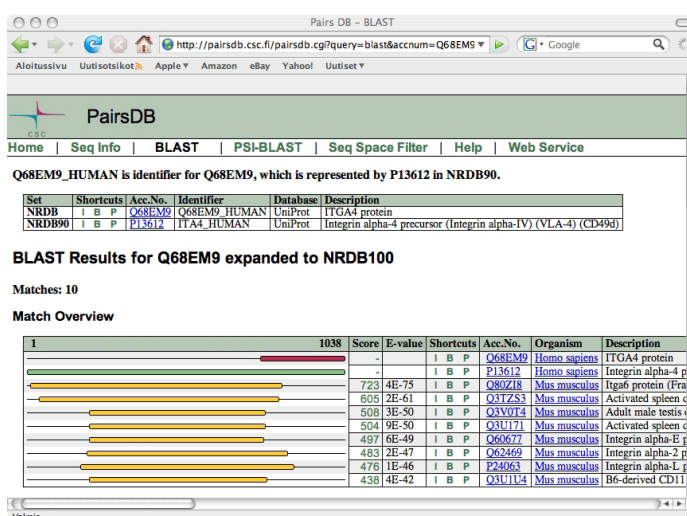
Pairs DB – BLAST

http://pairsdb.csc.fi/pairsdb.cgi?query=blast&accnum=Q68EM9

Google

Aloitussivu Uutisotsikot Apple▼ Amazon eBay Yahoo! Uutiset▼

CSC

PairsDB

Home | Seq Info | BLAST | PSI-BLAST | Seq Space Filter | Help | Web Service

Q68EM9_HUMAN is identifier for Q68EM9, which is represented by P13612 in NRDB90.

| Set | Shortcuts | Acc.No. | Identifier | Database | Description |
|---|---|---|---|---|---|
| NRDB | I B P | Q68EM9 | Q68EM9_HUMAN | UniProt | ITGA4 protein |
| NRDB90 | I B P | P13612 | ITA4_HUMAN | UniProt | Integrin alpha-4 precursor (Integrin alpha-IV) (VLA-4) (CD49d) |

BLAST Results for Q68EM9 expanded to NRDB100

Matches: 10

Match Overview

| 1 1038 | Score | E-value | Shortcuts | Acc.No. | Organism | Description |
|---|---|---|---|---|---|---|
| | - | | I B P | Q68EM9 | Homo sapiens | ITGA4 protein |
| | - | | I B P | P13612 | Homo sapiens | Integrin alpha-4 p |
| | 723 | 4E-75 | I B P | Q80ZI8 | Mus musculus | Itga6 protein (Fra |
| | 605 | 2E-61 | I B P | Q3TZS3 | Mus musculus | Activated spleen c |
| | 508 | 3E-50 | I B P | Q3V0T4 | Mus musculus | Adult male testis c |
| | 504 | 9E-50 | I B P | Q3U171 | Mus musculus | Activated spleen c |
| | 497 | 6E-49 | I B P | Q60677 | Mus musculus | Integrin alpha-E p |
| | 483 | 2E-47 | I B P | Q62469 | Mus musculus | Integrin alpha-2 p |
| | 476 | 1E-46 | I B P | P24063 | Mus musculus | Integrin alpha-L p |
| | 438 | 4E-42 | I B P | Q3U1U4 | Mus musculus | B6-derived CD11 |